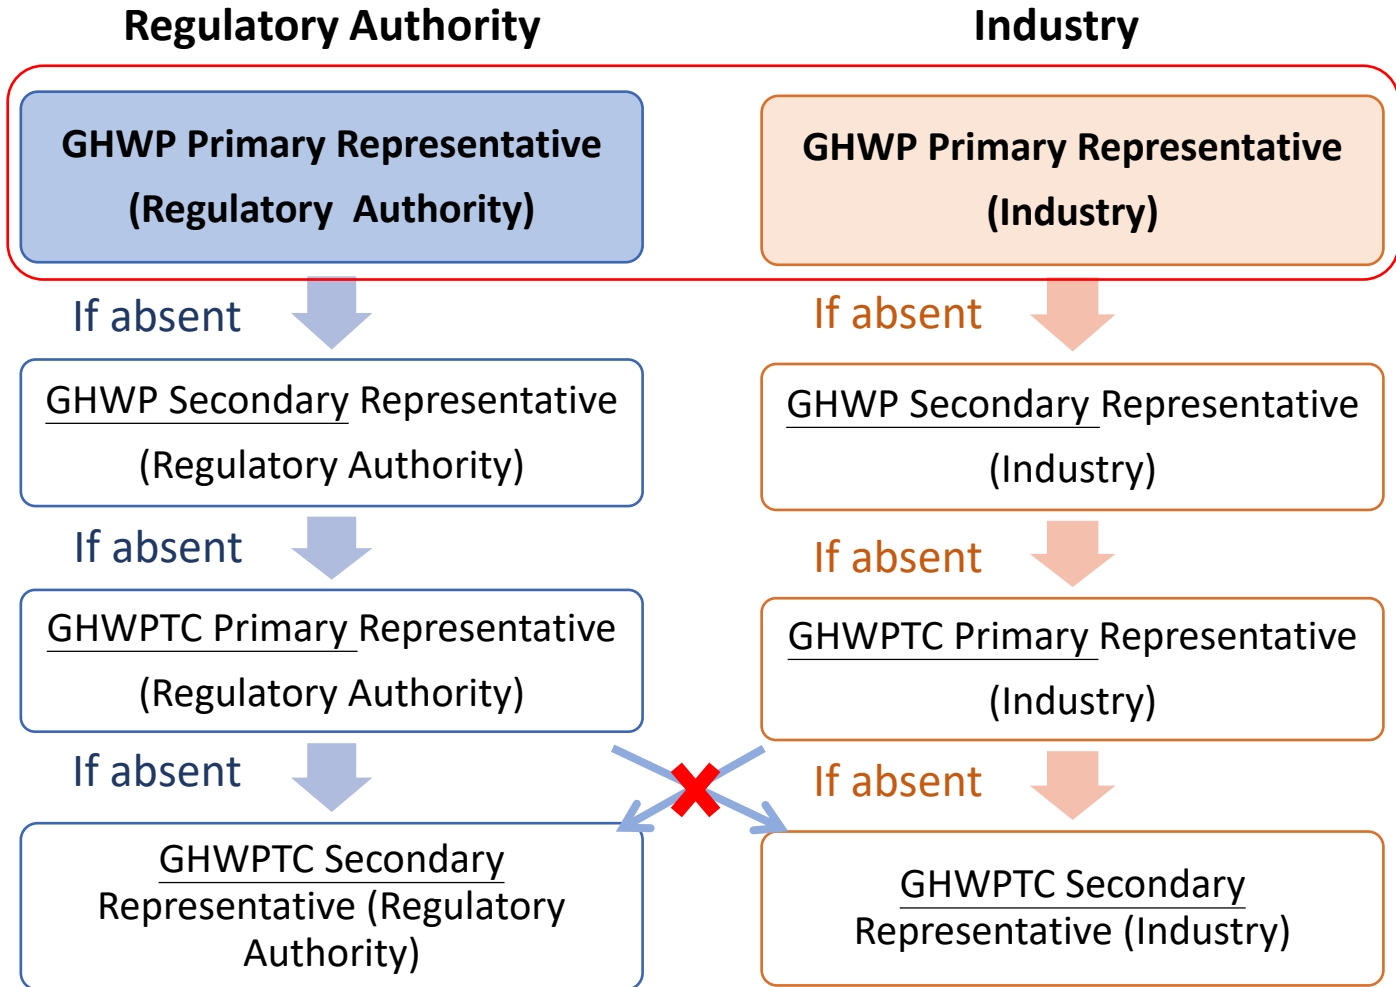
Regulatory Authority

GHWP Primary Representative (Regulatory Authority)

If absent

GHWP Secondary Representative (Regulatory Authority)

If absent

GHWPTC Primary Representative (Regulatory Authority)

If absent

GHWPTC Secondary Representative (Regulatory Authority)

Industry

GHWP Primary Representative (Industry)

If absent

GHWP Secondary Representative (Industry)

If absent

GHWPTC Primary Representative (Industry)

If absent

GHWPTC Secondary Representative (Industry)